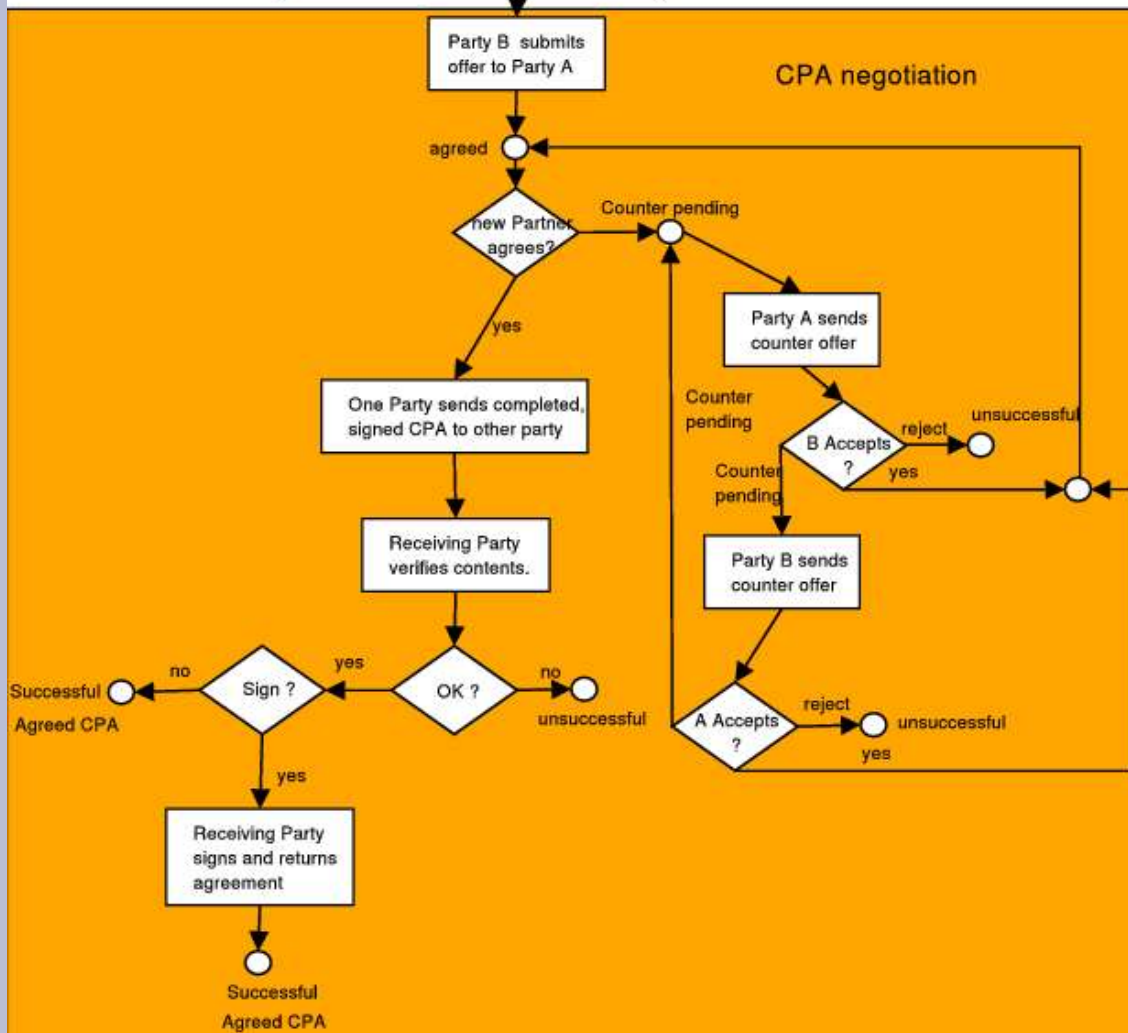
Party B submits offer to Party A

CPA negotiation

agreed

new Partner agrees?

Counter pending

yes

Party A sends counter offer

One Party sends completed, signed CPA to other party

Counter pending

B Accepts ?

reject

unsuccessful

Counter pending

yes

Receiving Party verifies contents.

Party B sends counter offer

no

yes

no

Successful Agreed CPA

Sign ?

OK ?

unsuccessful

A Accepts ?

reject

unsuccessful

yes

yes

Receiving Party signs and returns agreement

Successful Agreed CPA